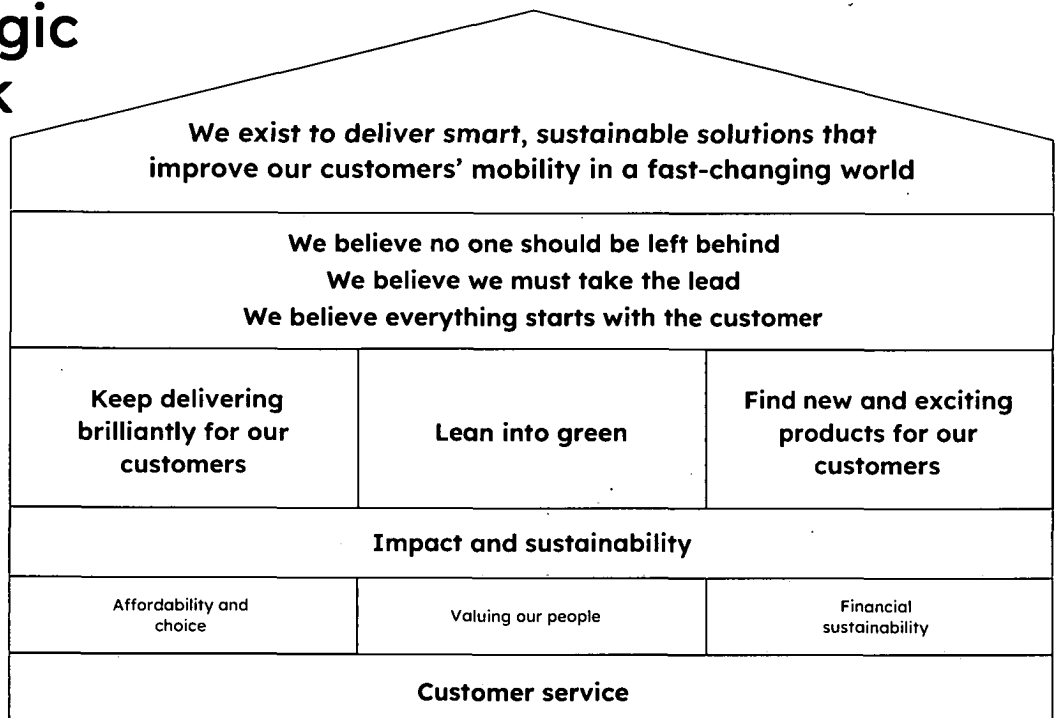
gic
k

We exist to deliver smart, sustainable solutions that improve our customers' mobility in a fast-changing world

We believe no one should be left behind
We believe we must take the lead
We believe everything starts with the customer

| Keep delivering brilliantly for our customers | Lean into green | Find new and exciting products for our customers |
|---|---|---|

Impact and sustainability

| Affordability and choice | Valuing our people | Financial sustainability |
|---|---|---|

Customer service